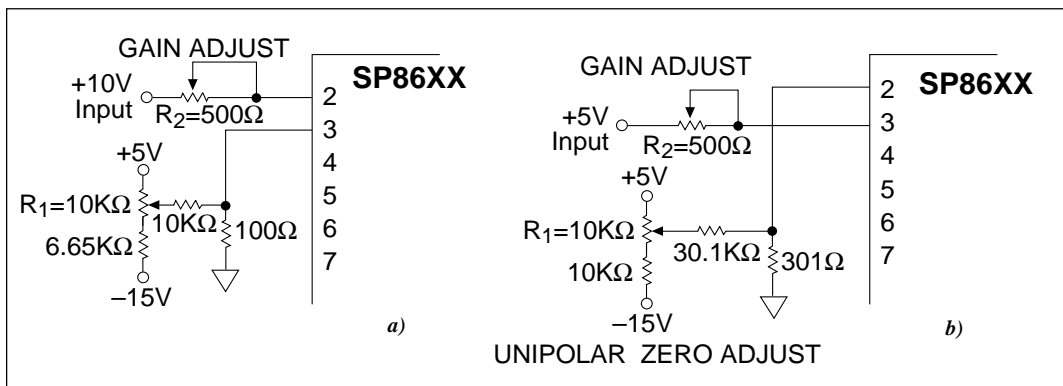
GAIN ADJUST

SP86XX

+10V Input

$R_2=500\Omega$

2

3

4

5

6

7

+5V

$R_1=10K\Omega$

10KΩ

100Ω

6.65KΩ

–15V

a)

GAIN ADJUST

SP86XX

2

3

4

5

6

7

+5V Input

$R_2=500\Omega$

+5V

$R_1=10K\Omega$

30.1KΩ

301Ω

10KΩ

–15V

b)

UNIPOLAR ZERO ADJUST